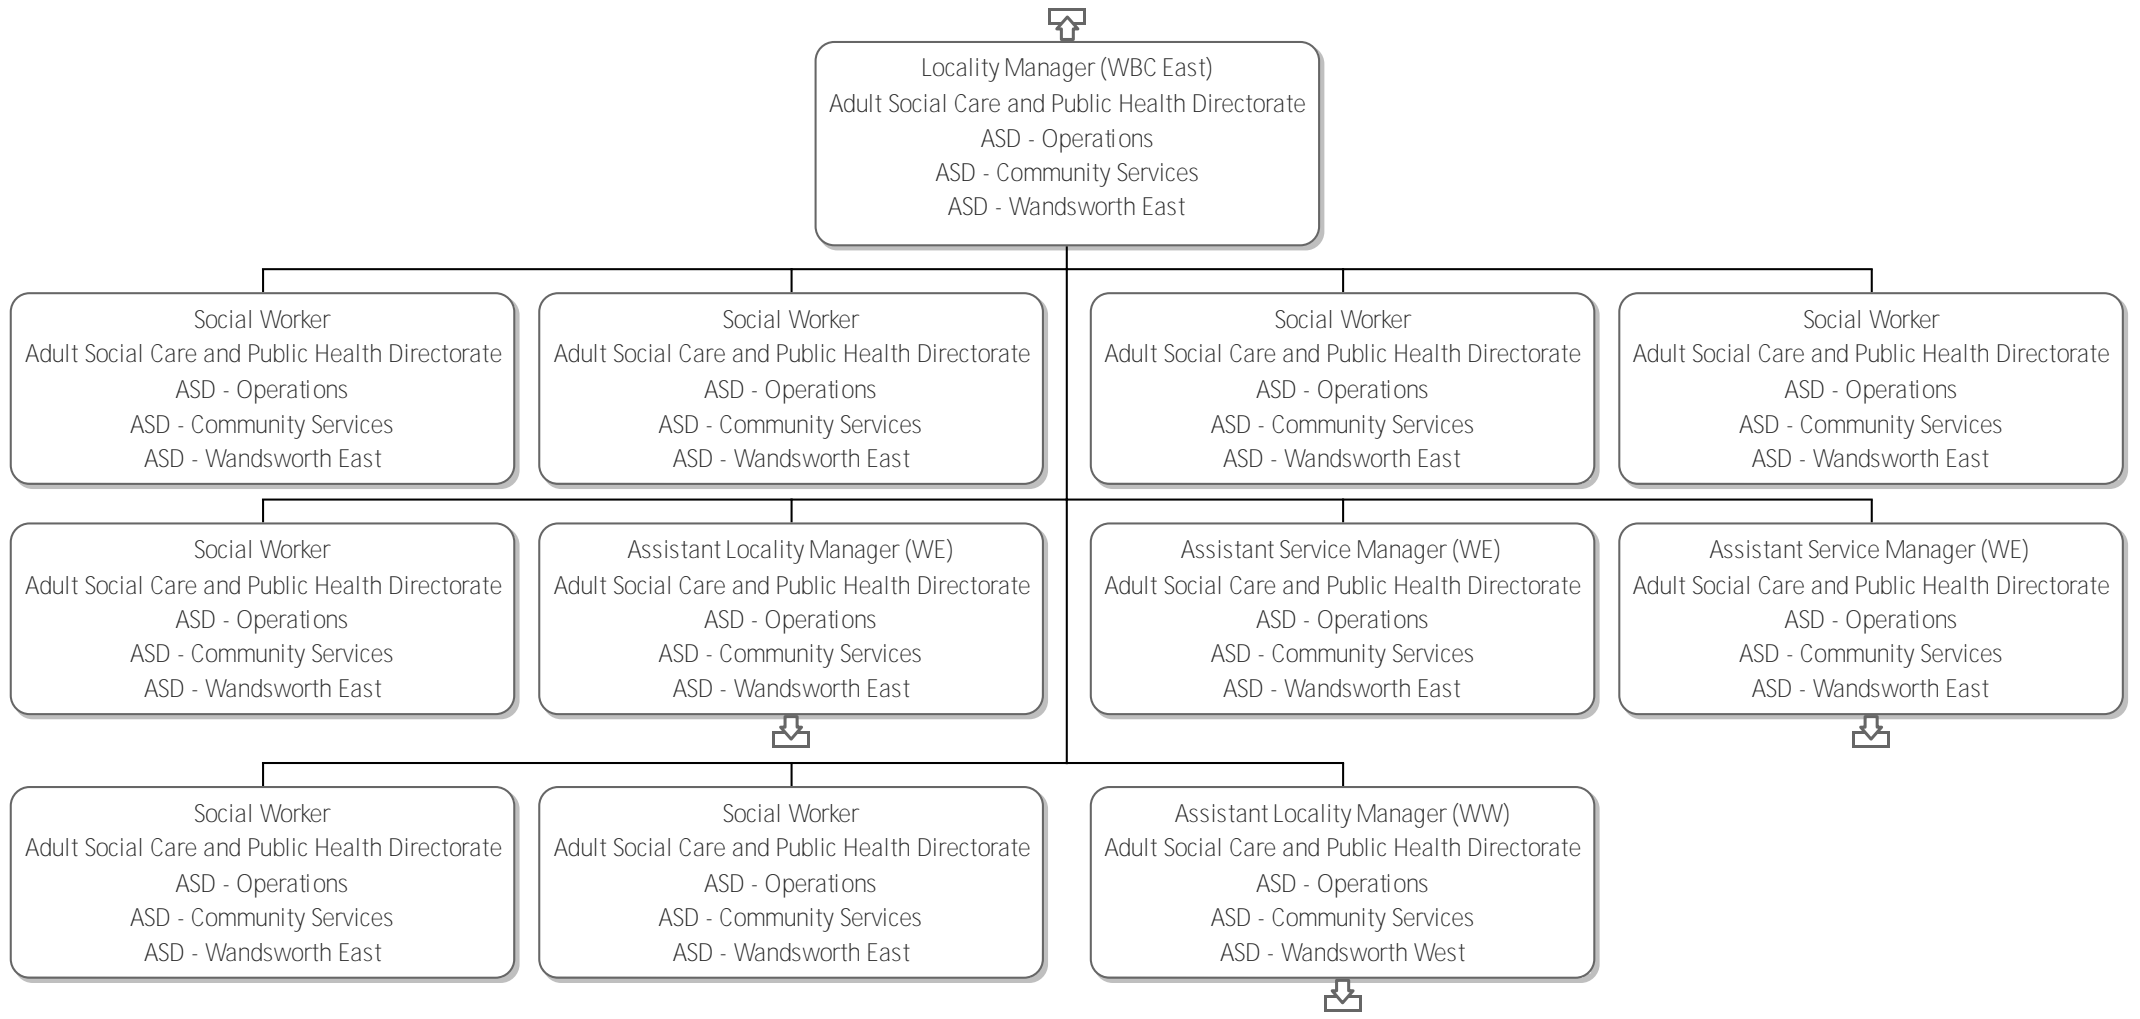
Locality Manager (WBC East)
Adult Social Care and Public Health Directorate
ASD - Operations
ASD - Community Services
ASD - Wandsworth East

Social Worker
Adult Social Care and Public Health Directorate
ASD - Operations
ASD - Community Services
ASD - Wandsworth East

Social Worker
Adult Social Care and Public Health Directorate
ASD - Operations
ASD - Community Services
ASD - Wandsworth East

Social Worker
Adult Social Care and Public Health Directorate
ASD - Operations
ASD - Community Services
ASD - Wandsworth East

Social Worker
Adult Social Care and Public Health Directorate
ASD - Operations
ASD - Community Services
ASD - Wandsworth East

Social Worker
Adult Social Care and Public Health Directorate
ASD - Operations
ASD - Community Services
ASD - Wandsworth East

Assistant Locality Manager (WE)
Adult Social Care and Public Health Directorate
ASD - Operations
ASD - Community Services
ASD - Wandsworth East

Assistant Service Manager (WE)
Adult Social Care and Public Health Directorate
ASD - Operations
ASD - Community Services
ASD - Wandsworth East

Assistant Service Manager (WE)
Adult Social Care and Public Health Directorate
ASD - Operations
ASD - Community Services
ASD - Wandsworth East

Social Worker
Adult Social Care and Public Health Directorate
ASD - Operations
ASD - Community Services
ASD - Wandsworth East

Social Worker
Adult Social Care and Public Health Directorate
ASD - Operations
ASD - Community Services
ASD - Wandsworth East

Assistant Locality Manager (WW)
Adult Social Care and Public Health Directorate
ASD - Operations
ASD - Community Services
ASD - Wandsworth West